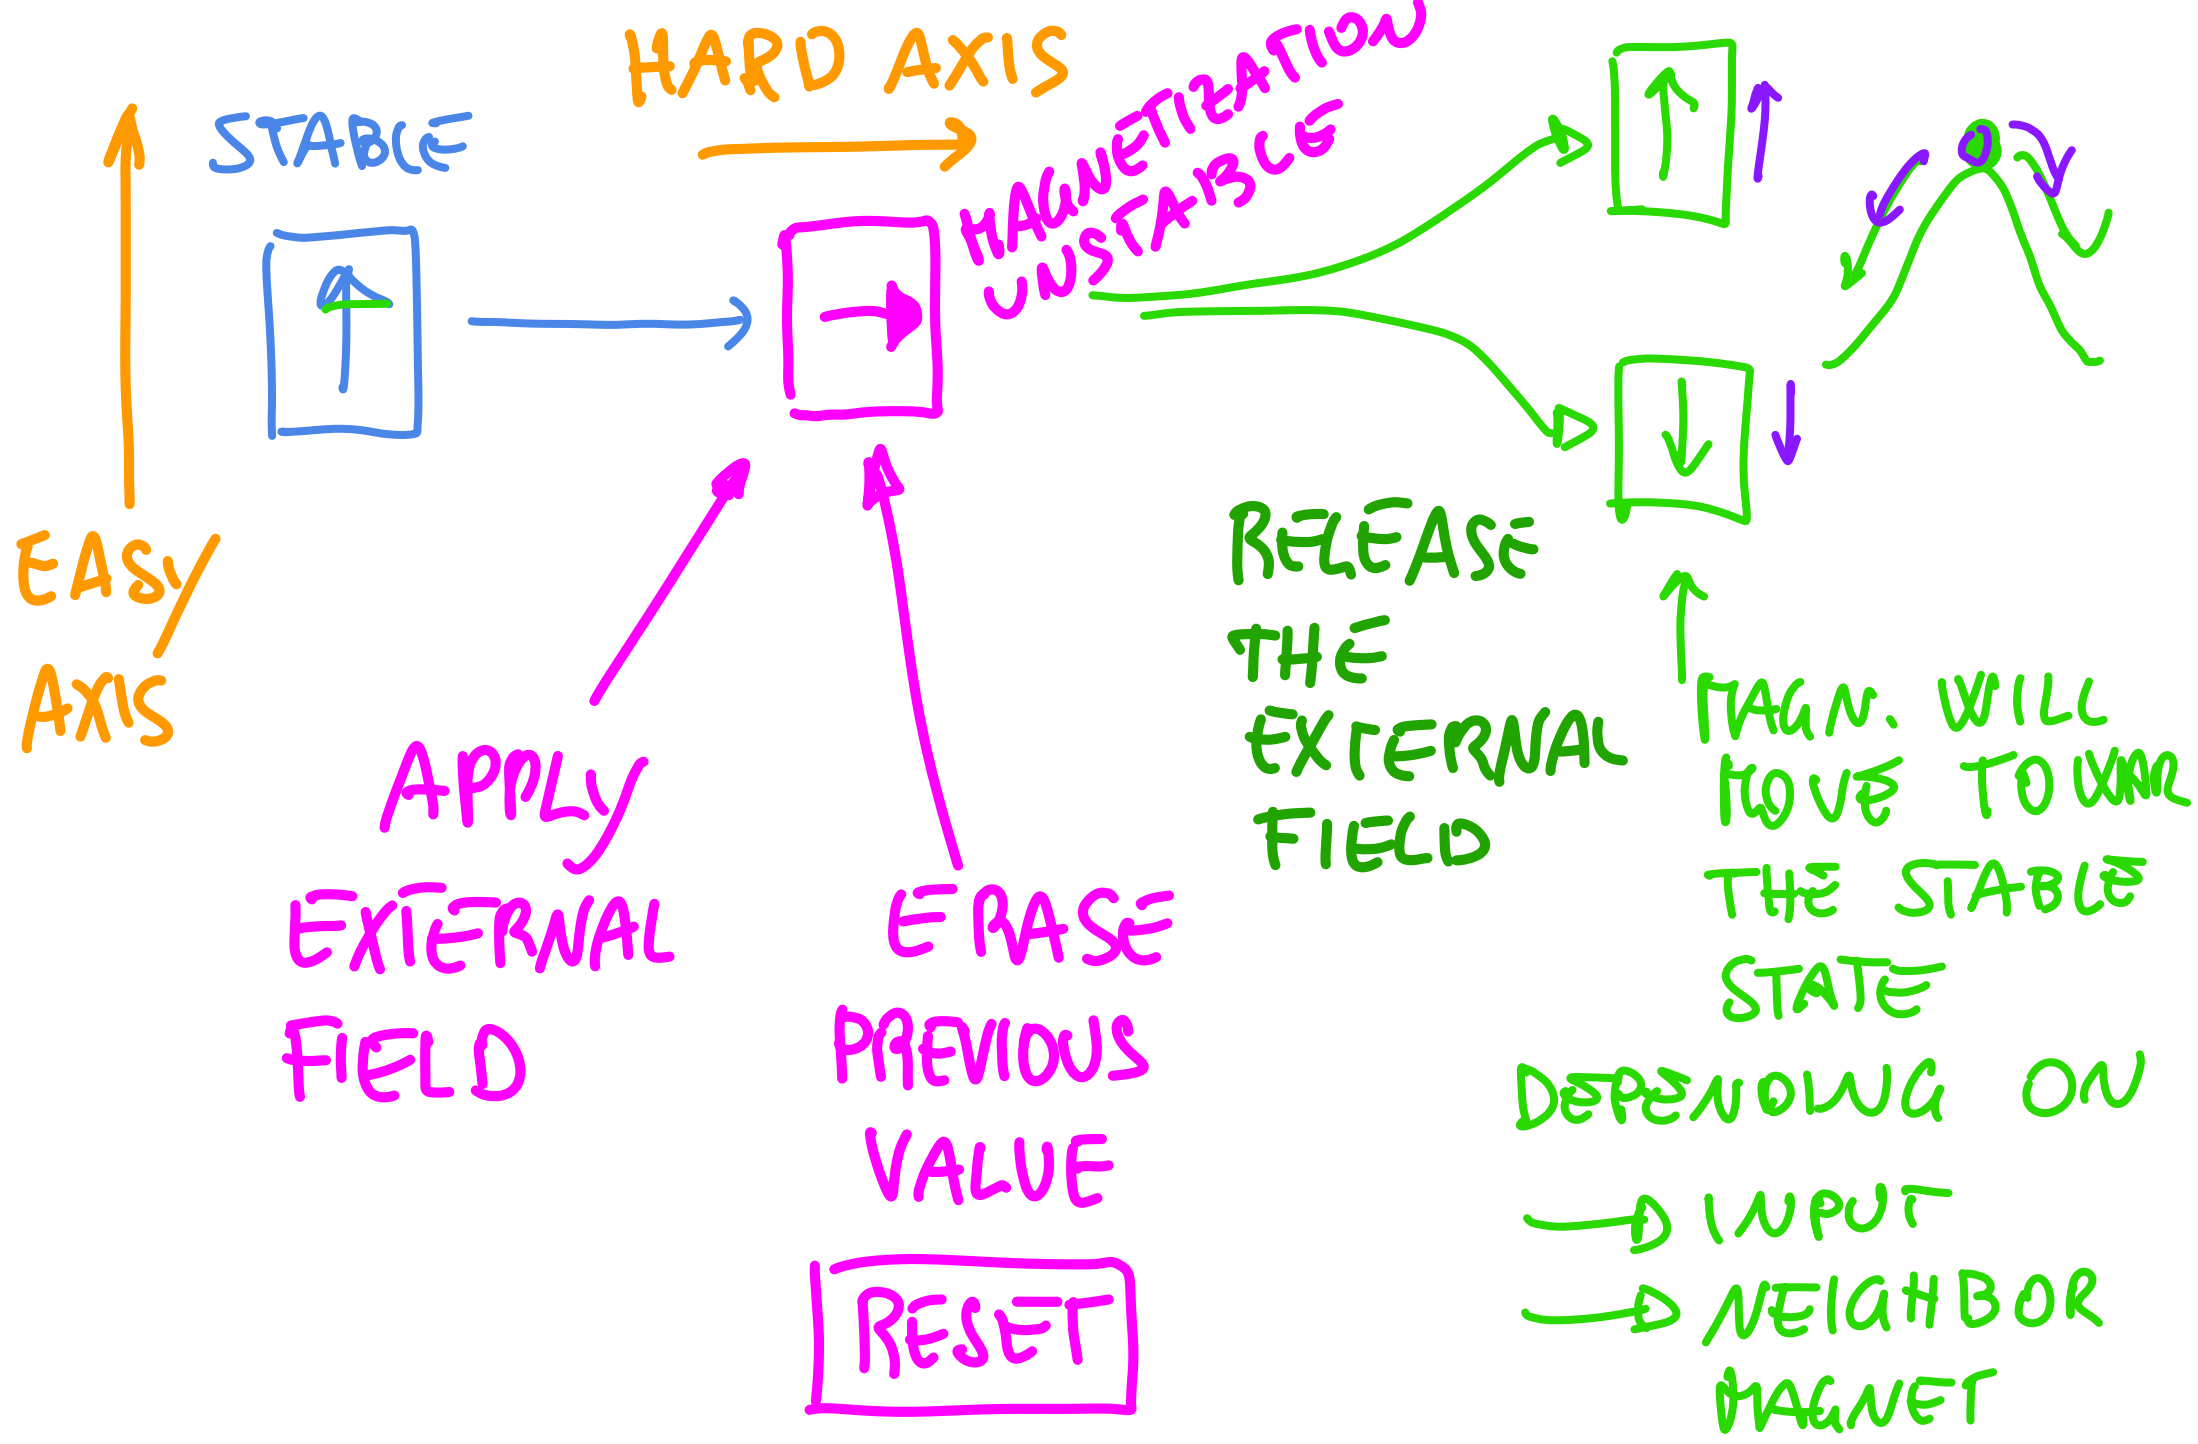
HARD AXIS

STABLE

EASY AXIS

MAGNETIZATION UNSTABLE

APPLY EXTERNAL FIELD

ERASE PREVIOUS VALUE

RESET

RELEASE THE EXTERNAL FIELD

MAGN. WILL MOVE TOWAR THE STABLE STATE

DEPENDING ON

→ INPUT
→ NEIGHBOR MAGNET